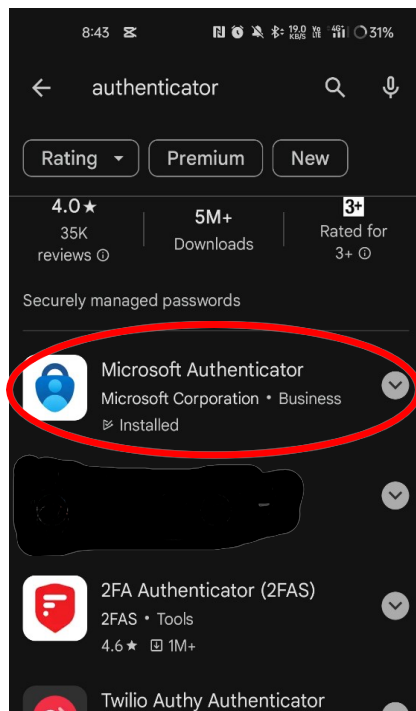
8:43 19.0 KB/S Vo LTE 4G 31%

authenticator

Rating
Premium
New

4.0★
35K reviews ⓘ

5M+
Downloads

3+
Rated for 3+ ⓘ

Securely managed passwords

Microsoft Authenticator
Microsoft Corporation • Business
Installed

2FA Authenticator (2FAS)
2FAS • Tools
4.6★ 1M+

Twilio Authy Authenticator